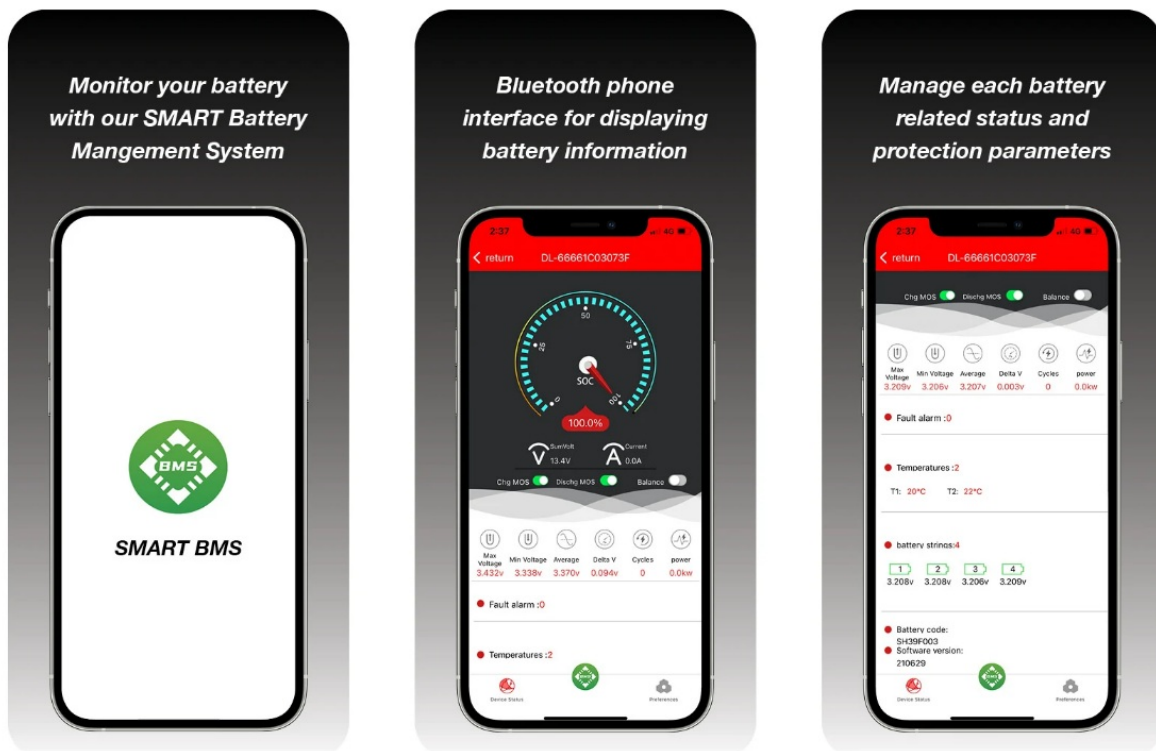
Monitor your battery with our SMART Battery Mangement System

BMS

SMART BMS

Bluetooth phone interface for displaying battery information

2:37

return DL-66661C03073F

50

25

75

0

100

SOC

100.0%

SumVolt 13.4V

Current 0.0A

Chg MOS Dischg MOS Balance

Max Voltage 3.432v

Min Voltage 3.338v

Average 3.370v

Delta V 0.094v

Cycles 0

power 0.0kw

Fault alarm :0

Temperatures :2

Device Status

Preferences

Manage each battery related status and protection parameters

2:37

return DL-66661C03073F

Chg MOS Dischg MOS Balance

Max Voltage 3.209v

Min Voltage 3.206v

Average 3.207v

Delta V 0.003v

Cycles 0

power 0.0kw

Fault alarm :0

Temperatures :2

T1: 20°C T2: 22°C

battery strings:4

1 3.208v

2 3.208v

3 3.206v

4 3.209v

Battery code: SH39F003

Software version: 210629

Device Status

Preferences